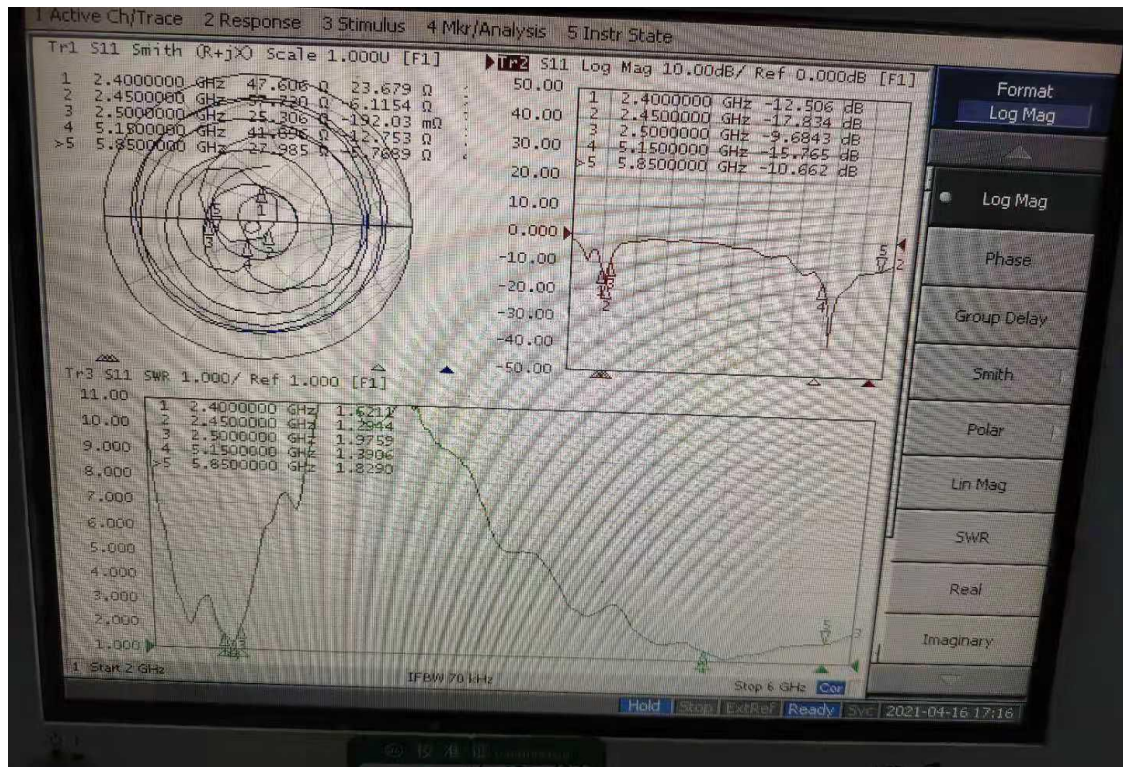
1 Active Ch/Trace 2 Response 3 Stimulus 4 Mkr/Analysis 5 Instr State

Tr1 S11 Smith (R+jX) Scale 1.000U [F1]

| | | | |
|---|---|---|---|
| 1 | 2.4000000 GHz | 47.606 Ω | 23.679 Ω |
| 2 | 2.4500000 GHz | 57.720 Ω | 6.1154 Ω |
| 3 | 2.5000000 GHz | 25.306 Ω | -192.03 mΩ |
| 4 | 5.1500000 GHz | 41.696 Ω | 12.753 Ω |
| >5 | 5.8500000 GHz | 27.985 Ω | -5.7889 Ω |

Tr2 S11 Log Mag 10.00dB/ Ref 0.000dB [F1]

50.00
40.00
30.00
20.00
10.00
0.000
-10.00
-20.00
-30.00
-40.00
-50.00

| | | |
|---|---|---|
| 1 | 2.4000000 GHz | -12.506 dB |
| 2 | 2.4500000 GHz | -17.834 dB |
| 3 | 2.5000000 GHz | -9.6843 dB |
| 4 | 5.1500000 GHz | -15.765 dB |
| >5 | 5.8500000 GHz | -10.662 dB |

Tr3 S11 SWR 1.000/ Ref 1.000 [F1]

11.00
10.00
9.000
8.000
7.000
6.000
5.000
4.000
3.000
2.000
1.000

| | | |
|---|---|---|
| 1 | 2.4000000 GHz | 1.6211 |
| 2 | 2.4500000 GHz | 1.2944 |
| 3 | 2.5000000 GHz | 1.9759 |
| 4 | 5.1500000 GHz | 1.3906 |
| >5 | 5.8500000 GHz | 1.8290 |

1 Start 2 GHz IFBW 70 kHz Stop 6 GHz Cor

Format
Log Mag
Log Mag
Phase
Group Delay
Smith
Polar
Lin Mag
SWR
Real
Imaginary

Hold Stop ExtRef Ready Svc 2021-04-16 17:16